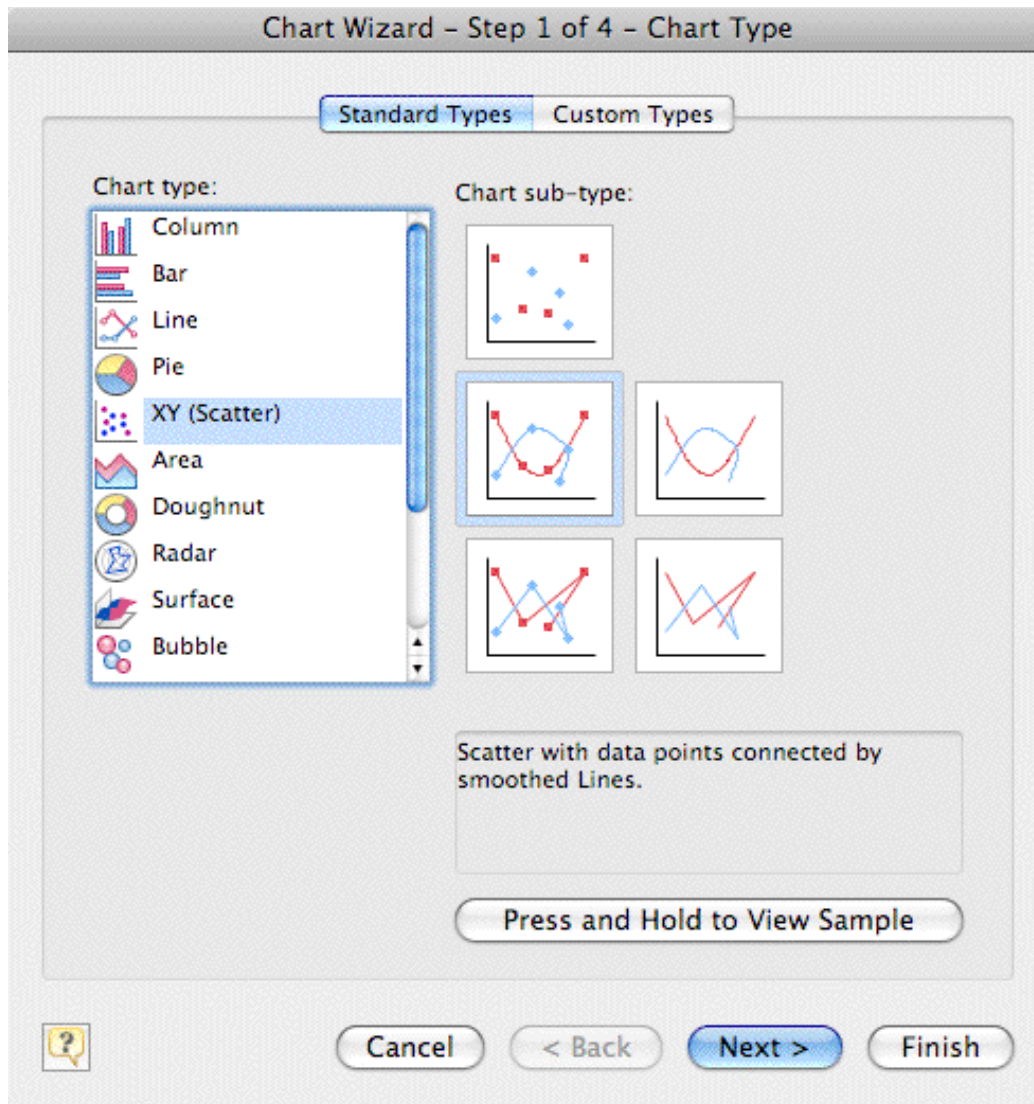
Chart Wizard – Step 1 of 4 – Chart Type

Standard Types | Custom Types

Chart type:

Column
Bar
Line
Pie
XY (Scatter)
Area
Doughnut
Radar
Surface
Bubble

Chart sub-type:

Scatter with data points connected by smoothed Lines.

Press and Hold to View Sample

?

Cancel | < Back | Next > | Finish